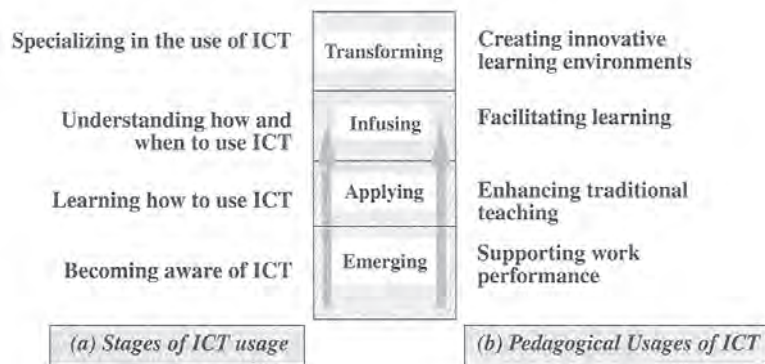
Specializing in the use of ICT

Transforming

Creating innovative learning environments

Understanding how and when to use ICT

Infusing

Facilitating learning

Learning how to use ICT

Applying

Enhancing traditional teaching

Becoming aware of ICT

Emerging

Supporting work performance

(a) Stages of ICT usage

(b) Pedagogical Usages of ICT